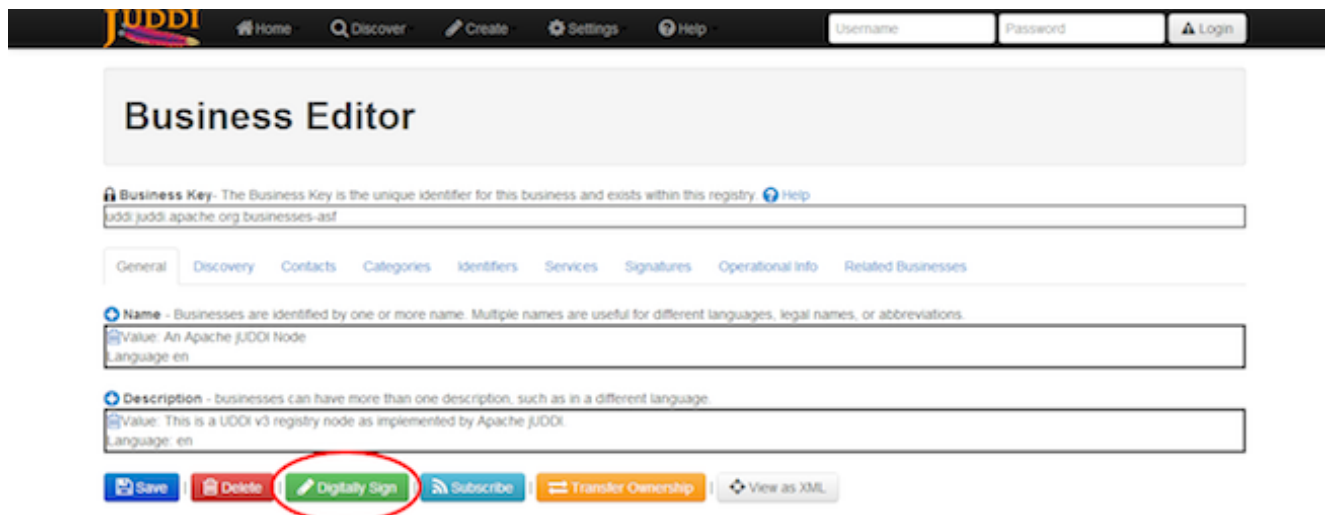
jUDDI Home Discover Create Settings Help Username Password Login

Business Editor

Business Key- The Business Key is the unique identifier for this business and exists within this registry. Help
uddi:juddi.apache.org:businesses-asf

General Discovery Contacts Categories Identifiers Services Signatures Operational Info Related Businesses

Name - Businesses are identified by one or more name. Multiple names are useful for different languages, legal names, or abbreviations.
Value: An Apache jUDDI Node
Language en

Description - businesses can have more than one description, such as in a different language.
Value: This is a UDDI v3 registry node as implemented by Apache jUDDI.
Language: en

Save | Delete | Digitally Sign | Subscribe | Transfer Ownership | View as XML